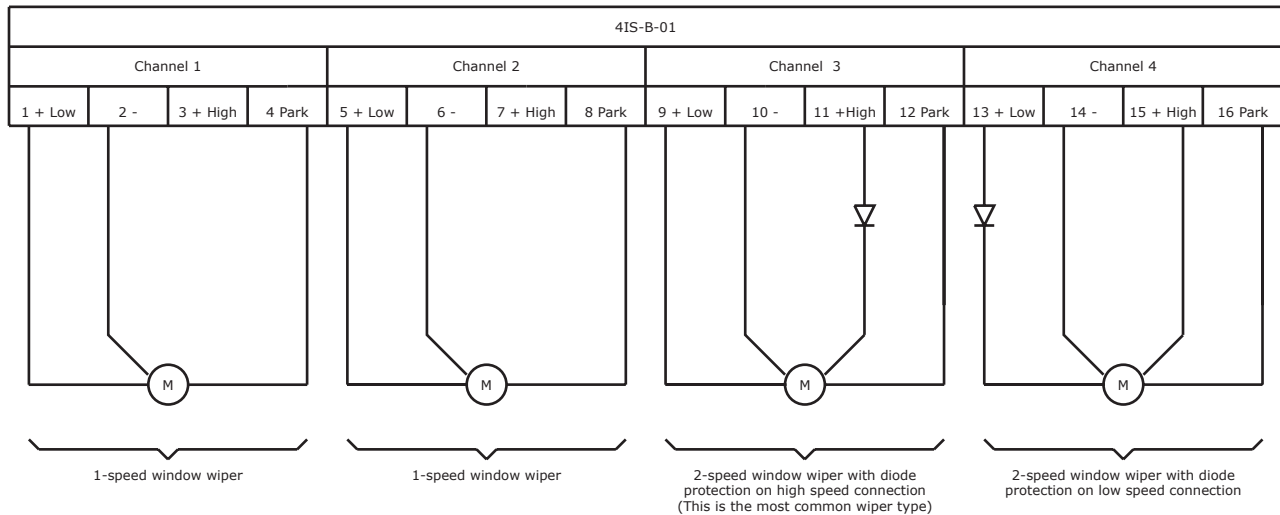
4IS-B-01

| Channel 1 | | | | Channel 2 | | | | Channel 3 | | | | Channel 4 | | | |
|---|---|---|---|---|---|---|---|---|---|---|---|---|---|---|---|
| 1 + Low | 2 - | 3 + High | 4 Park | 5 + Low | 6 - | 7 + High | 8 Park | 9 + Low | 10 - | 11 +High | 12 Park | 13 + Low | 14 - | 15 + High | 16 Park |

M

M

M

M

1-speed window wiper

1-speed window wiper

2-speed window wiper with diode protection on high speed connection (This is the most common wiper type)

2-speed window wiper with diode protection on low speed connection